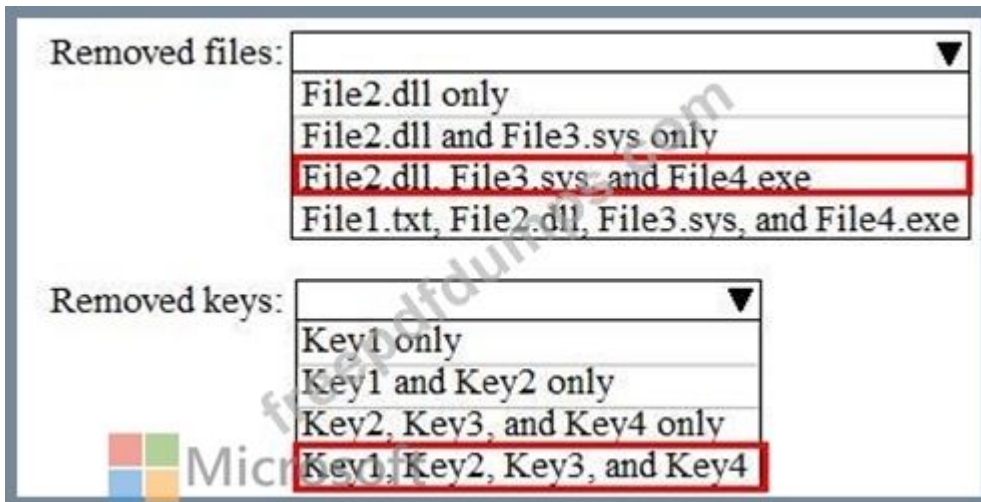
Removed files: ▼
File2.dll only
File2.dll and File3.sys only
File2.dll, File3.sys, and File4.exe
File1.txt, File2.dll, File3.sys, and File4.exe

Removed keys: ▼
Key1 only
Key1 and Key2 only
Key2, Key3, and Key4 only
Key1, Key2, Key3, and Key4

freepdfdumps.com
Microsoft